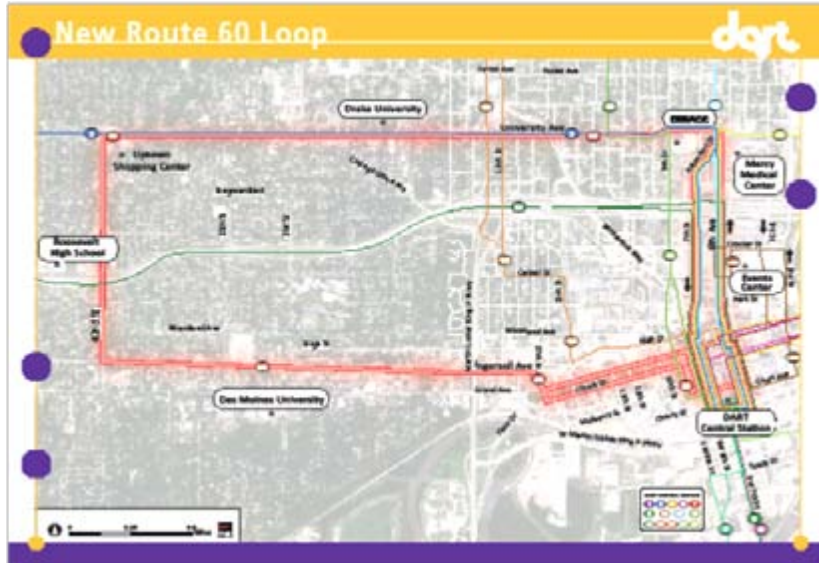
New Route 60 Loop

dart

Drake University

University Ave

Uptown Shopping Center

Ingersoll Ave

Roosevelt High School

Mercy Medical Center

Events Center

Des Moines University

DART Central Station

Keo Way

Grand Ave

Carpenter Ave

Forest Ave

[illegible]